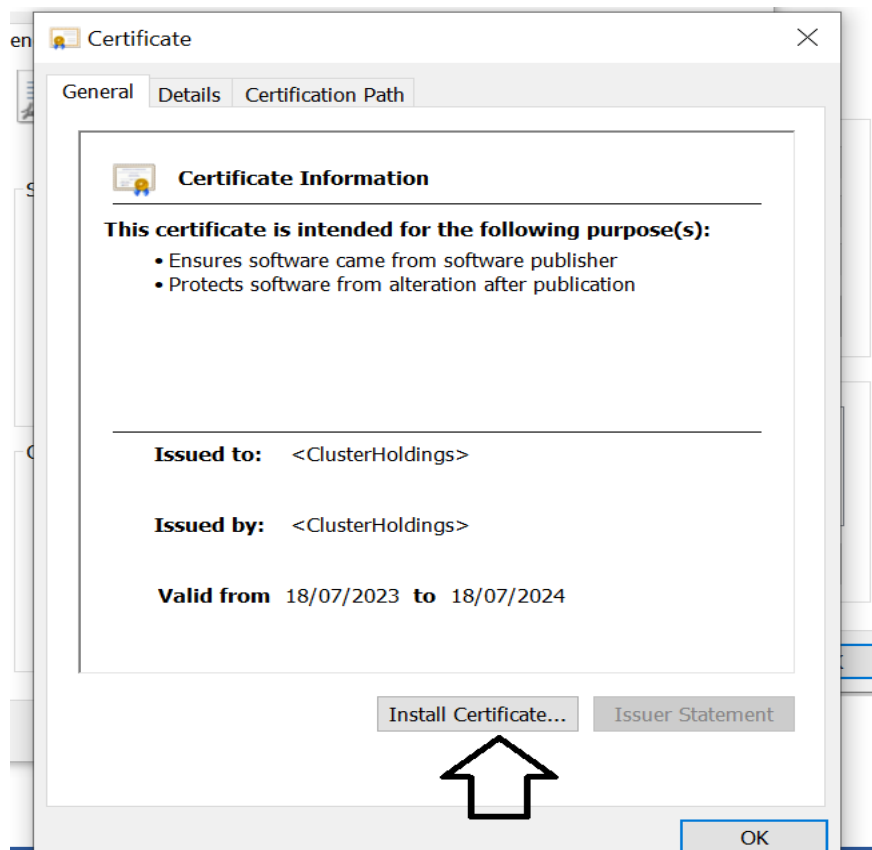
en
Certificate
×
General Details Certification Path
Certificate Information
This certificate is intended for the following purpose(s):
• Ensures software came from software publisher
• Protects software from alteration after publication

Issued to: <ClusterHoldings>

Issued by: <ClusterHoldings>

Valid from 18/07/2023 to 18/07/2024

Install Certificate... Issuer Statement
OK